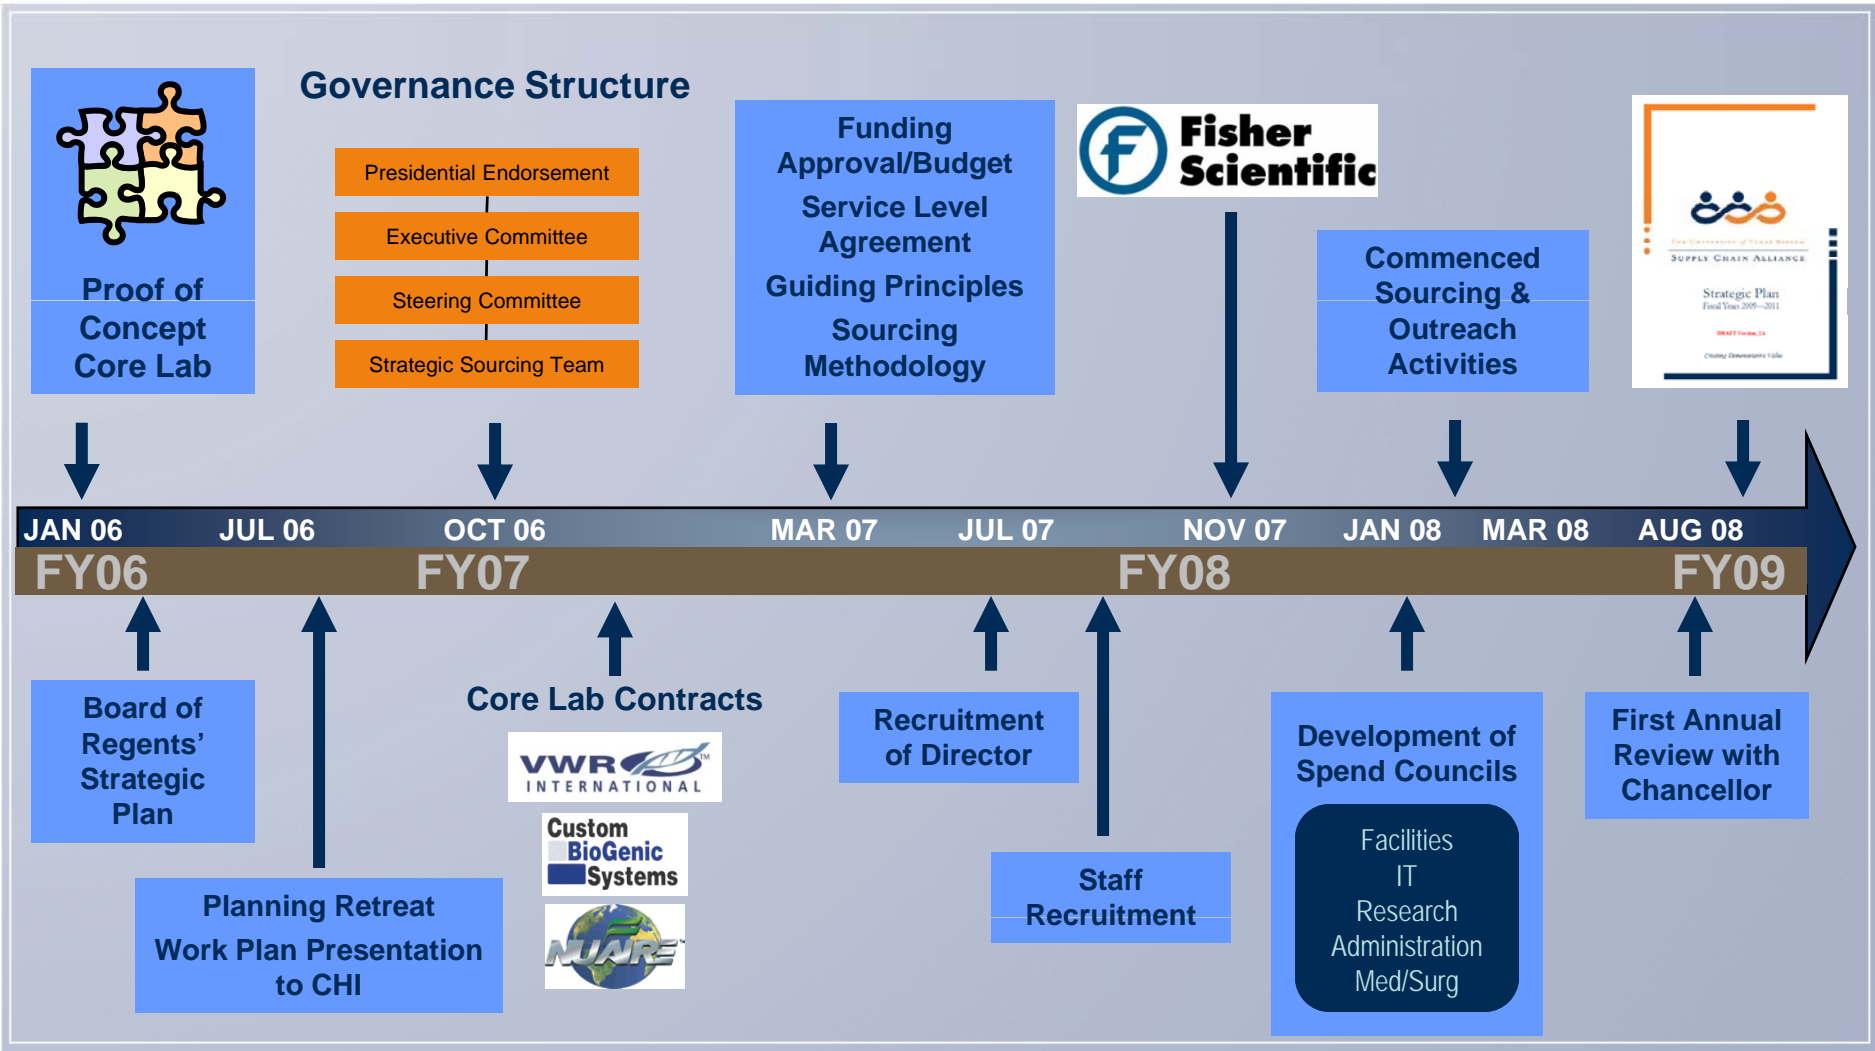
Proof of Concept Core Lab

Governance Structure

Presidential Endorsement

Executive Committee

Steering Committee

Strategic Sourcing Team

Funding Approval/Budget

Service Level Agreement

Guiding Principles

Sourcing Methodology

Fisher Scientific

Commenced Sourcing & Outreach Activities

Supply Chain Alliance

Strategic Plan

JAN 06 JUL 06 OCT 06 MAR 07 JUL 07 NOV 07 JAN 08 MAR 08 AUG 08

FY06 FY07 FY08 FY09

Board of Regents' Strategic Plan

Planning Retreat

Work Plan Presentation to CHI

Core Lab Contracts

VWR INTERNATIONAL

Custom BioGenic Systems

NUAIRE

Recruitment of Director

Staff Recruitment

Development of Spend Councils

Facilities
IT
Research
Administration
Med/Surg

First Annual Review with Chancellor